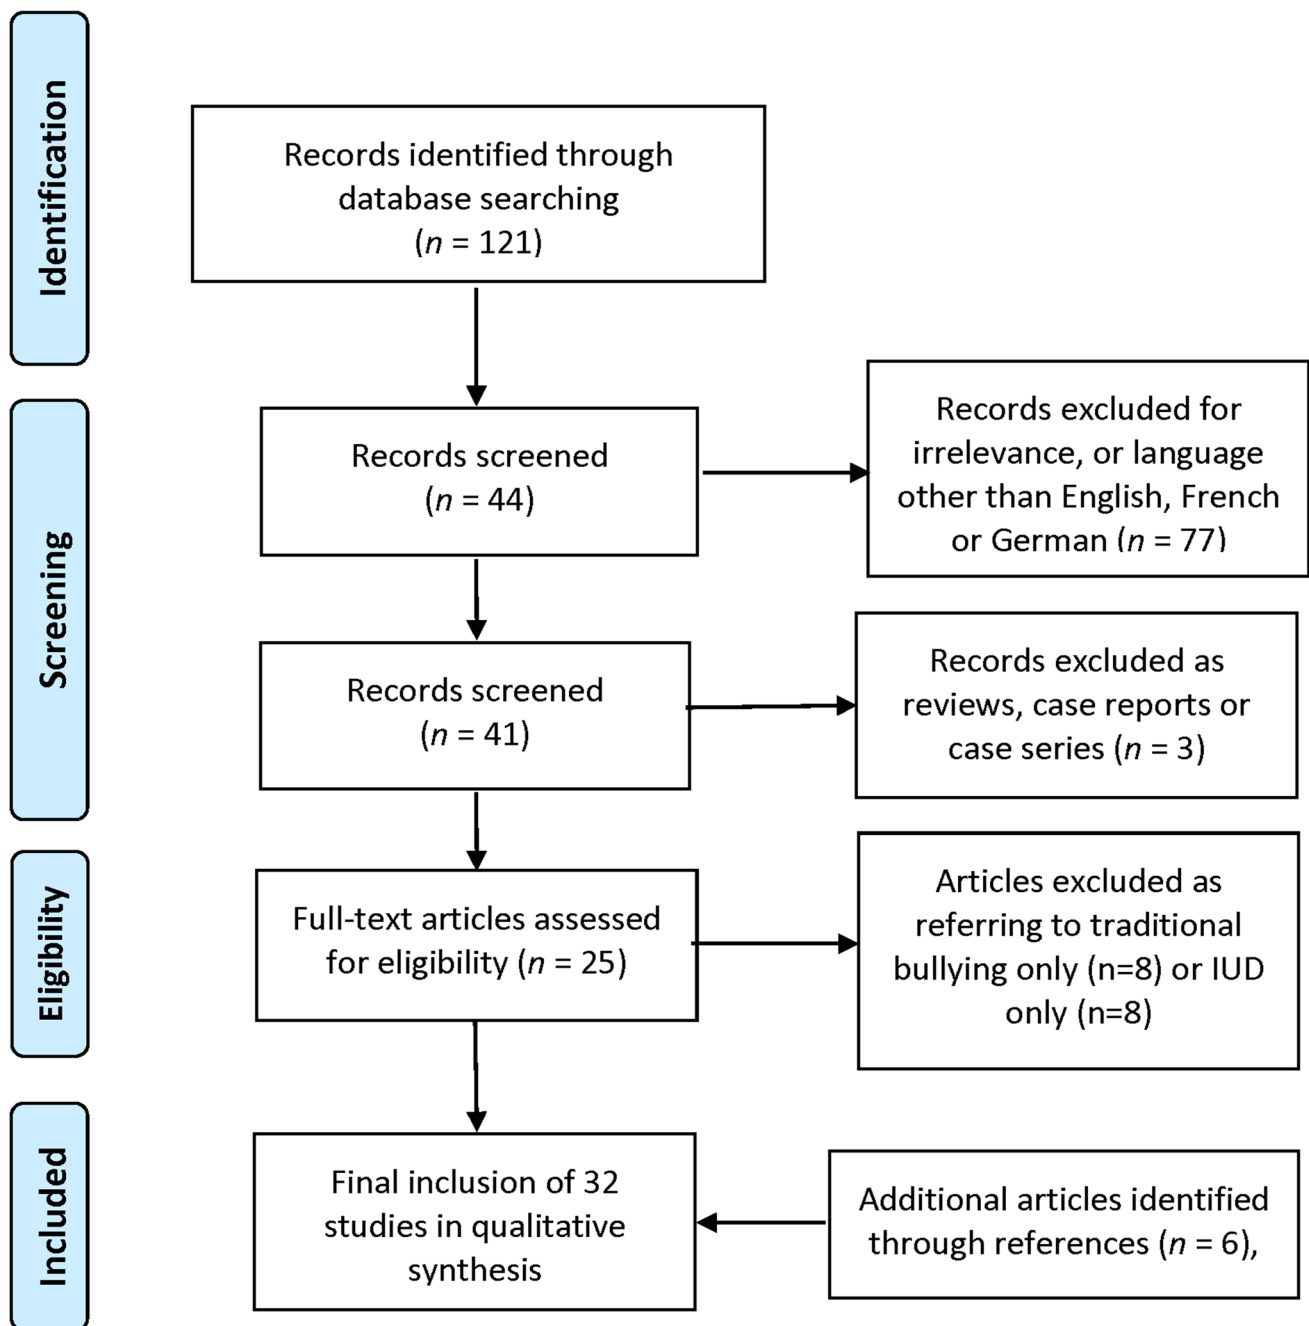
Identification

Records identified through database searching ($n$ = 121)

Screening

Records screened ($n$ = 44)

Records excluded for irrelevance, or language other than English, French or German ($n$ = 77)

Records screened ($n$ = 41)

Records excluded as reviews, case reports or case series ($n$ = 3)

Eligibility

Full-text articles assessed for eligibility ($n$ = 25)

Articles excluded as referring to traditional bullying only (n=8) or IUD only (n=8)

Included

Final inclusion of 32 studies in qualitative synthesis

Additional articles identified through references ($n$ = 6),